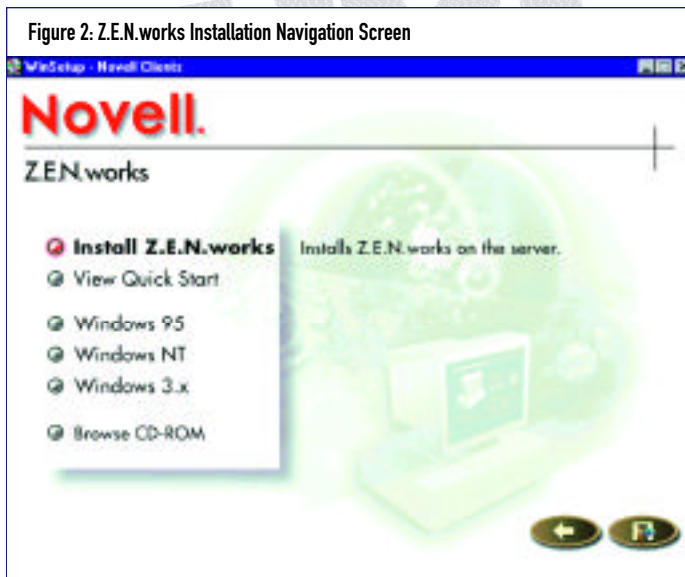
Figure 2: Z.E.N.works Installation Navigation Screen

WinSetup - Novell Clients

Novell.

Z.E.N.works

Install Z.E.N.works

Installs Z.E.N.works on the server.

View Quick Start

Windows 95

Windows NT

Windows 3.x

Browse CD-ROM